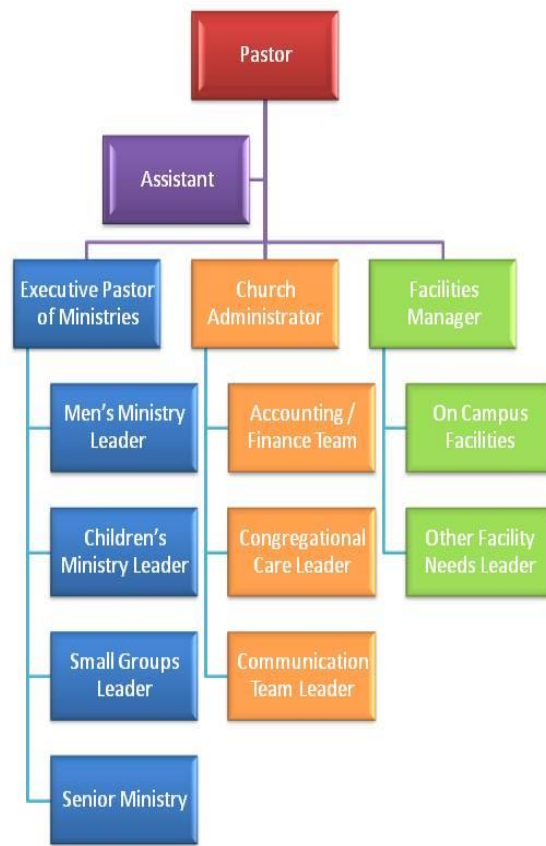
Pastor

Assistant

Executive Pastor of Ministries

Church Administrator

Facilities Manager

Men's Ministry Leader

Children's Ministry Leader

Small Groups Leader

Senior Ministry

Accounting / Finance Team

Congregational Care Leader

Communication Team Leader

On Campus Facilities

Other Facility Needs Leader